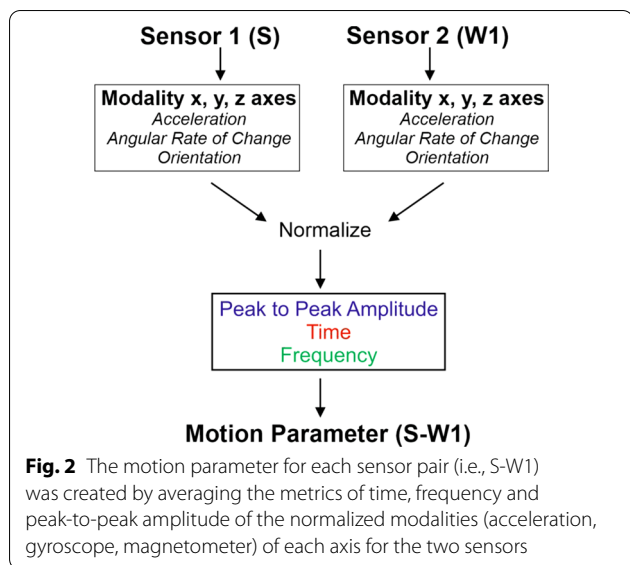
Sensor 1 (S)

Sensor 2 (W1)

Modality x, y, z axes
Acceleration
Angular Rate of Change
Orientation

Modality x, y, z axes
Acceleration
Angular Rate of Change
Orientation

Normalize

Peak to Peak Amplitude
Time
Frequency

Motion Parameter (S-W1)

Fig. 2 The motion parameter for each sensor pair (i.e., S-W1) was created by averaging the metrics of time, frequency and peak-to-peak amplitude of the normalized modalities (acceleration, gyroscope, magnetometer) of each axis for the two sensors